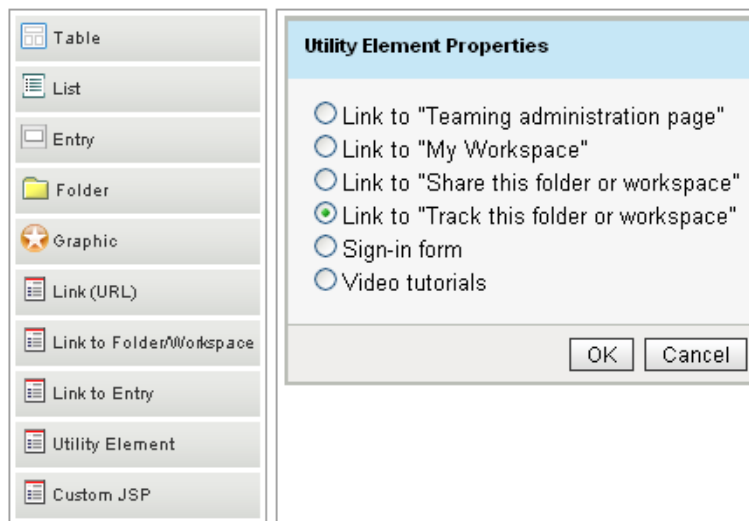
Table
List
Entry
Folder
Graphic
Link (URL)
Link to Folder/Workspace
Link to Entry
Utility Element
Custom JSP

Utility Element Properties

Link to "Teaming administration page"
Link to "My Workspace"
Link to "Share this folder or workspace"
Link to "Track this folder or workspace"
Sign-in form
Video tutorials

OK
Cancel